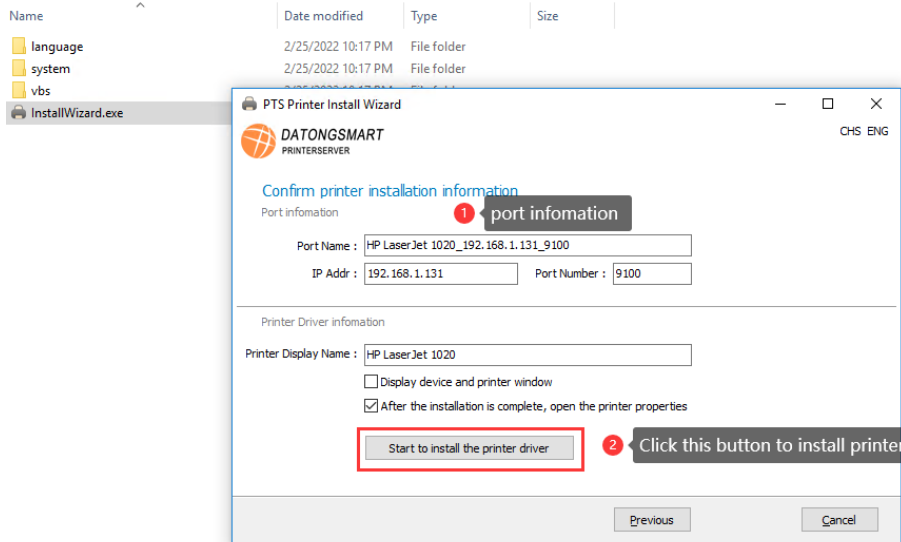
| Name | Date modified | Type | Size |
|---|---|---|---|
| language | 2/25/2022 10:17 PM | File folder | |
| system | 2/25/2022 10:17 PM | File folder | |
| vbs | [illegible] | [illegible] | |
| InstallWizard.exe | | | |

PTS Printer Install Wizard

DATONGSMART
PRINTERSERVER

CHS ENG

Confirm printer installation information

Port infomation

1 port infomation

Port Name : HP LaserJet 1020_192.168.1.131_9100

IP Addr : 192.168.1.131

Port Number : 9100

Printer Driver infomation

Printer Display Name : HP LaserJet 1020

Display device and printer window

After the installation is complete, open the printer properties

Start to install the printer driver

2 Click this button to install printer

Previous

Cancel